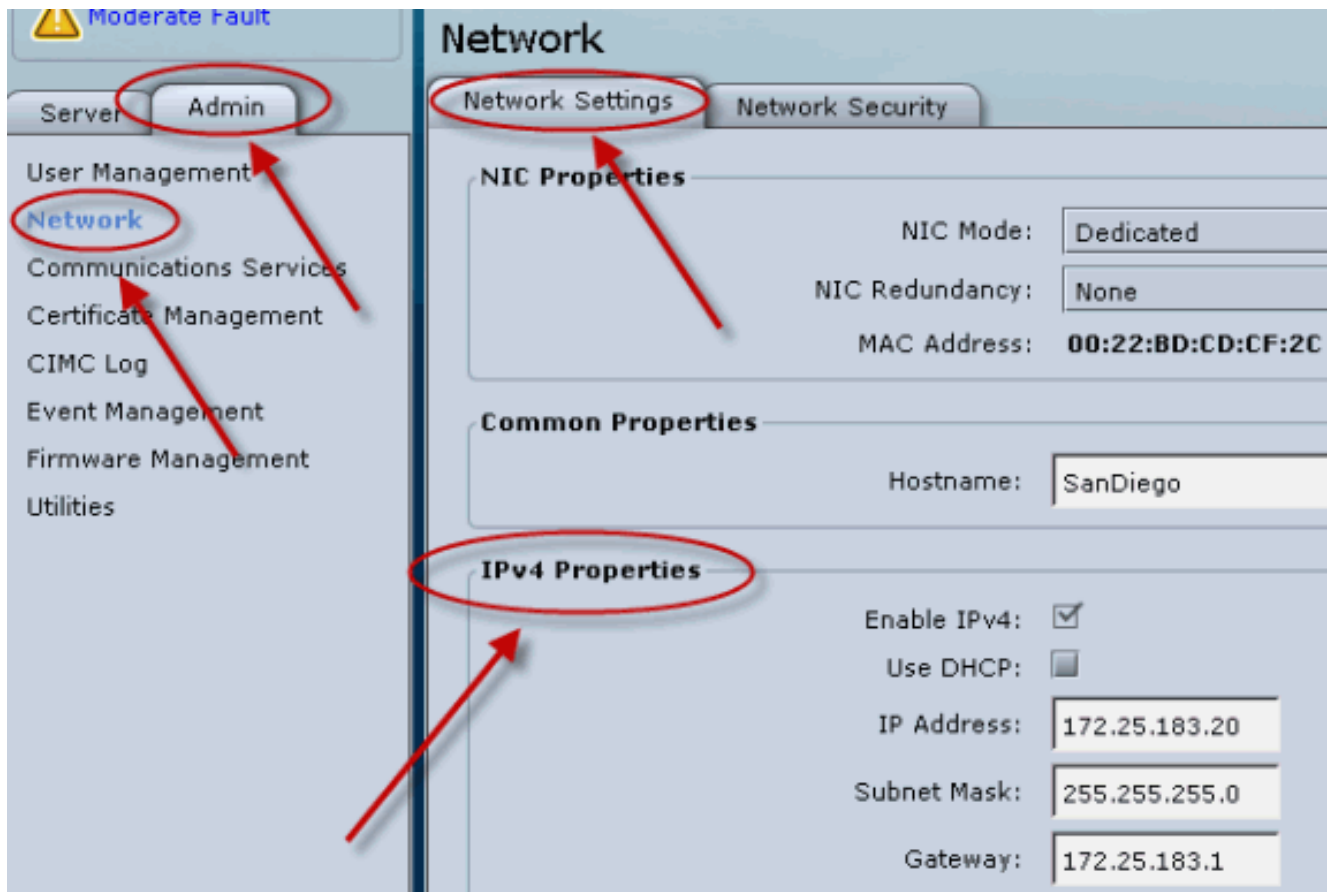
Moderate Fault

Server Admin

User Management
Network
Communications Services
Certificate Management
CIMC Log
Event Management
Firmware Management
Utilities

Network

Network Settings Network Security

NIC Properties

NIC Mode: Dedicated
NIC Redundancy: None
MAC Address: 00:22:BD:CD:CF:2C

Common Properties

Hostname: SanDiego

IPv4 Properties

Enable IPv4: ☑
Use DHCP: ☐
IP Address: 172.25.183.20
Subnet Mask: 255.255.255.0
Gateway: 172.25.183.1